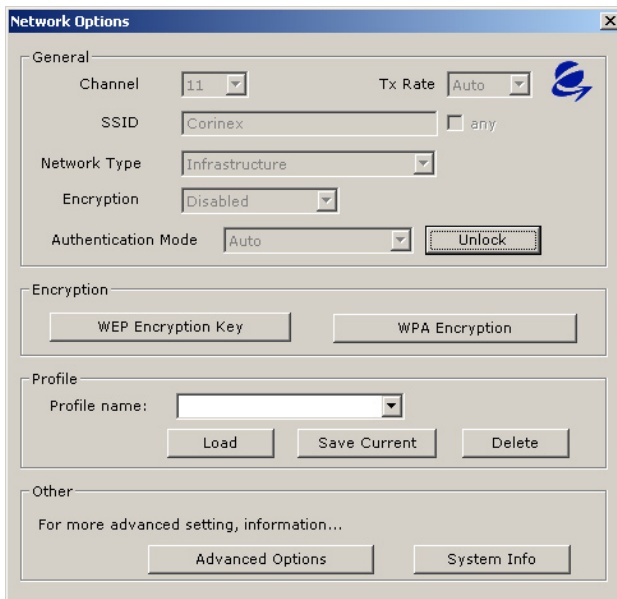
Network Options
X

General
Channel 11
Tx Rate Auto
SSID Corinex
any
Network Type Infrastructure
Encryption Disabled
Authentication Mode Auto
Unlock

Encryption
WEP Encryption Key
WPA Encryption

Profile
Profile name:
Load
Save Current
Delete

Other
For more advanced setting, information...
Advanced Options
System Info